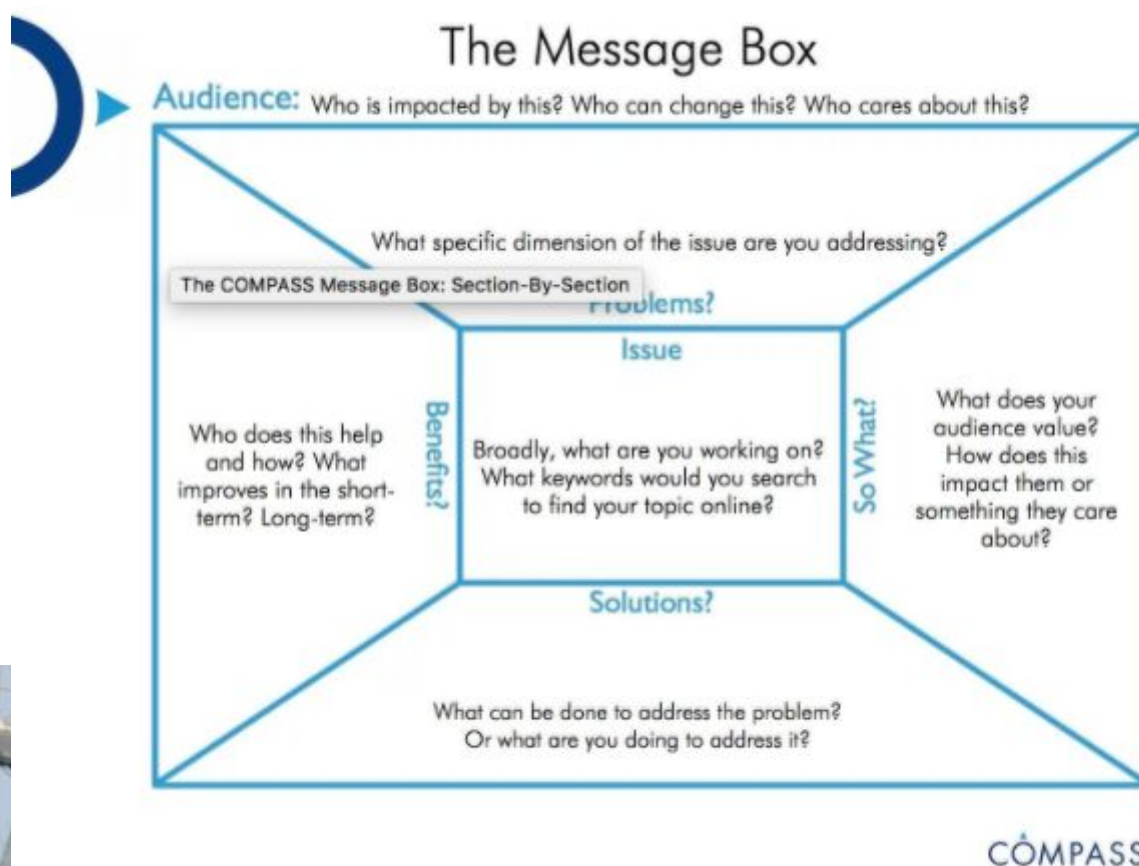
The Message Box

Audience: Who is impacted by this? Who can change this? Who cares about this?

What specific dimension of the issue are you addressing?

The COMPASS Message Box: Section-By-Section

Problems?

Issue

Broadly, what are you working on? What keywords would you search to find your topic online?

Benefits?

Who does this help and how? What improves in the short-term? Long-term?

So What?

What does your audience value? How does this impact them or something they care about?

Solutions?

What can be done to address the problem? Or what are you doing to address it?

COMPASS